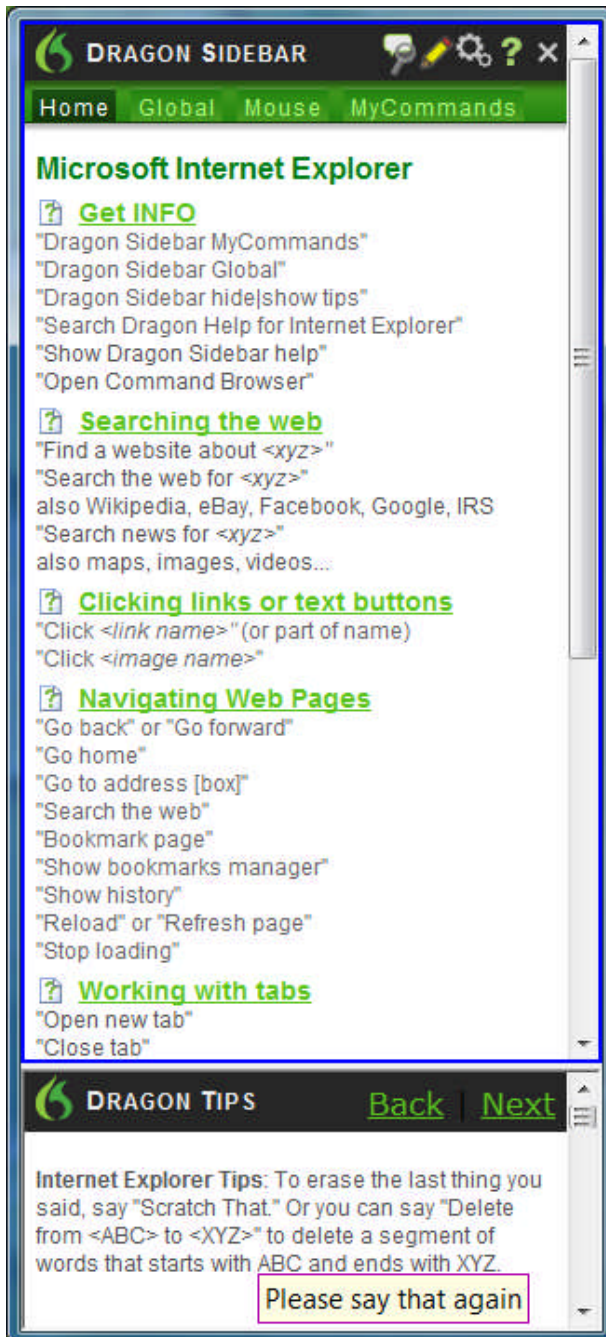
DRAGON SIDEBAR

Home Global Mouse MyCommands

Microsoft Internet Explorer

Get INFO
"Dragon Sidebar MyCommands"
"Dragon Sidebar Global"
"Dragon Sidebar hide|show tips"
"Search Dragon Help for Internet Explorer"
"Show Dragon Sidebar help"
"Open Command Browser"

Searching the web
"Find a website about <xyz>"
"Search the web for <xyz>"
also Wikipedia, eBay, Facebook, Google, IRS
"Search news for <xyz>"
also maps, images, videos...

Clicking links or text buttons
"Click <link name>" (or part of name)
"Click <image name>"

Navigating Web Pages
"Go back" or "Go forward"
"Go home"
"Go to address [box]"
"Search the web"
"Bookmark page"
"Show bookmarks manager"
"Show history"
"Reload" or "Refresh page"
"Stop loading"

Working with tabs
"Open new tab"
"Close tab"

DRAGON TIPS Back | Next

Internet Explorer Tips: To erase the last thing you said, say "Scratch That." Or you can say "Delete from <ABC> to <XYZ>" to delete a segment of words that starts with ABC and ends with XYZ.

Please say that again